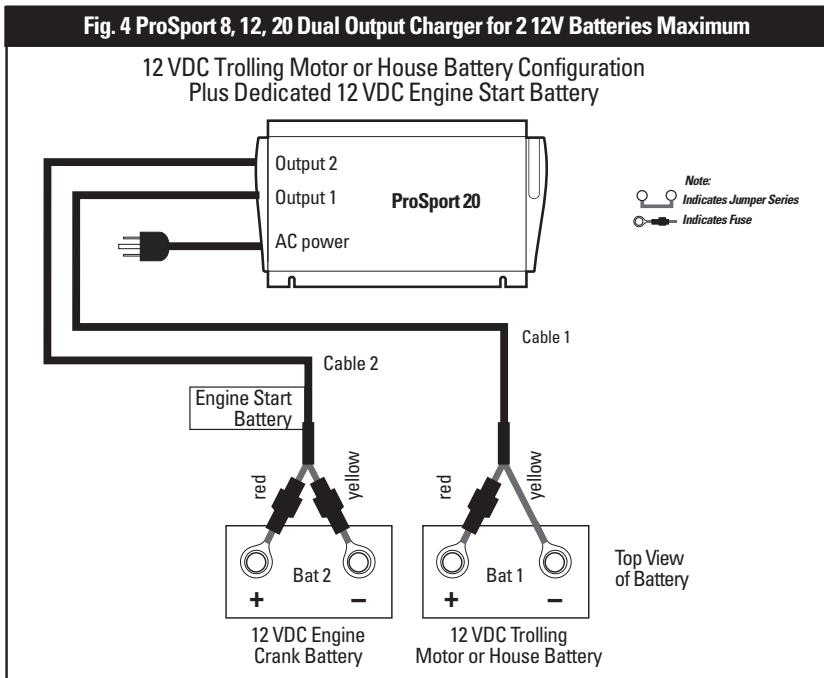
Fig. 4 ProSport 8, 12, 20 Dual Output Charger for 2 12V Batteries Maximum

12 VDC Trolling Motor or House Battery Configuration
Plus Dedicated 12 VDC Engine Start Battery

Output 2
Output 1
ProSport 20
AC power

Note:
Indicates Jumper Series
Indicates Fuse

Cable 1
Cable 2

Engine Start Battery

red
yellow
red
yellow

Bat 2
+
–
Bat 1
+
–

Top View of Battery

12 VDC Engine Crank Battery

12 VDC Trolling Motor or House Battery